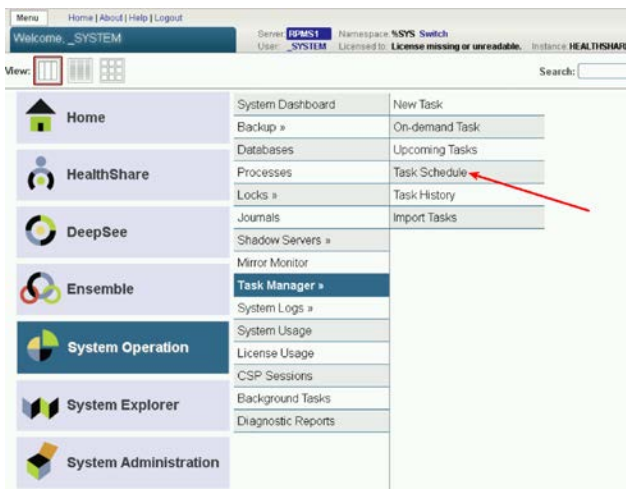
Menu
Home | About | Help | Logout
Welcome, _SYSTEM
Server RPMS1 Namespace %SYS Switch
User _SYSTEM Licensed to License missing or unreadable. Instance HEALTHSHAR
View:
Search:

Home
HealthShare
DeepSee
Ensemble
System Operation
System Explorer
System Administration

System Dashboard
Backup »
Databases
Processes
Locks »
Journals
Shadow Servers »
Mirror Monitor
Task Manager »
System Logs »
System Usage
License Usage
CSP Sessions
Background Tasks
Diagnostic Reports

New Task
On-demand Task
Upcoming Tasks
Task Schedule
Task History
Import Tasks